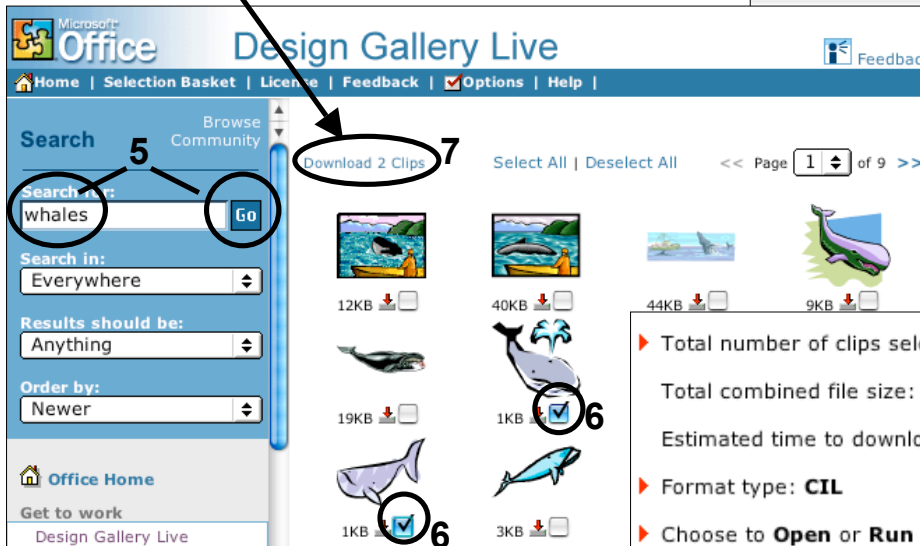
Microsoft Office Design Gallery Live

Feedbac

Home | Selection Basket | License | Feedback | Options | Help |

Search

Browse Community

5

Search for:

whales

Go

Search in:

Everywhere

Results should be:

Anything

Order by:

Newer

Office Home

Get to work

Design Gallery Live

Download 2 Clips

7

Select All | Deselect All

<< Page 1 of 9 >>

12KB

40KB

44KB

9KB

19KB

1KB

6

1KB

6

3KB

Total number of clips sel

Total combined file size:

Estimated time to downlo

Format type: CIL

Choose to Open or Run